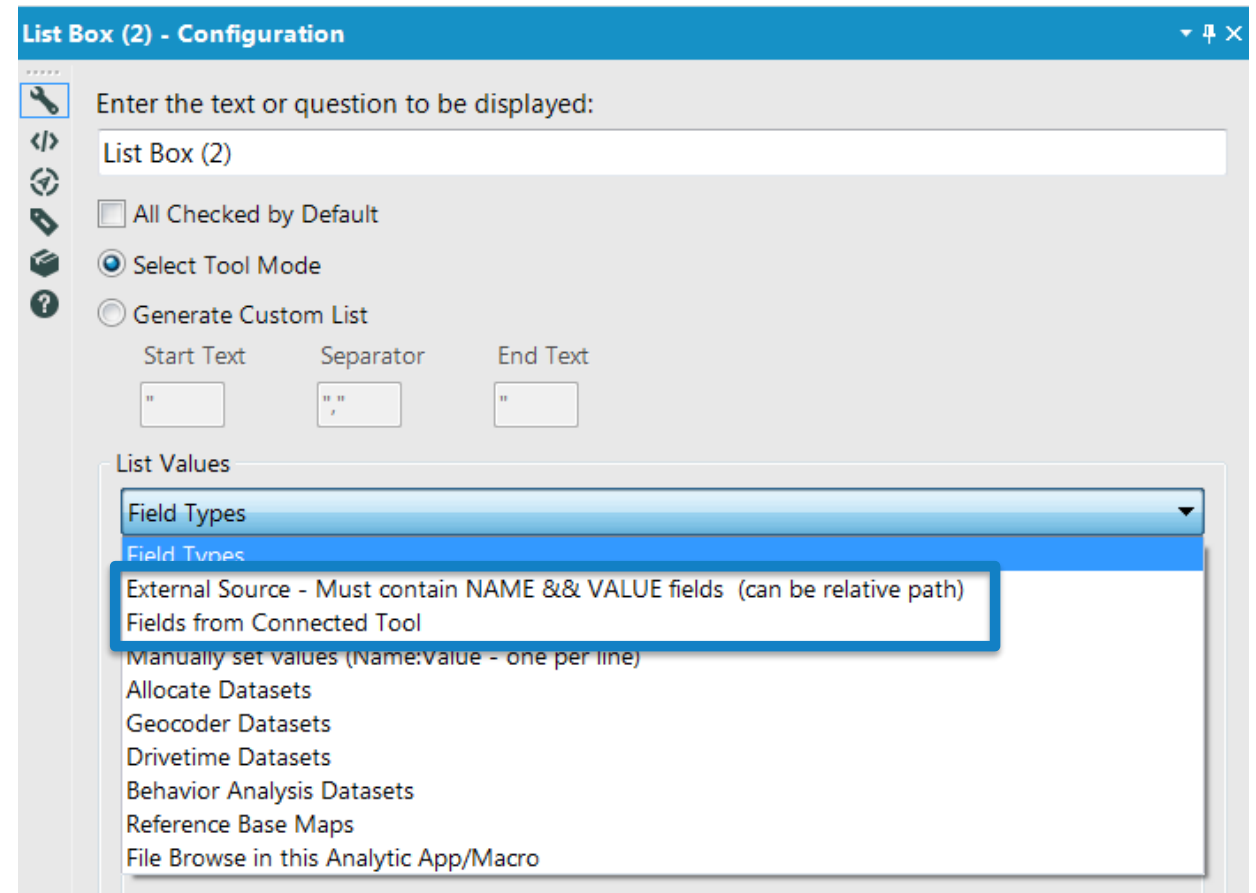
List Box (2) - Configuration

Enter the text or question to be displayed:

List Box (2)

All Checked by Default

Select Tool Mode

Generate Custom List

Start Text

Separator

End Text

"

","

"

List Values

Field Types

Field Types

External Source - Must contain NAME && VALUE fields (can be relative path)

Fields from Connected Tool

Manually set values (Name:Value - one per line)

Allocate Datasets

Geocoder Datasets

Drivetime Datasets

Behavior Analysis Datasets

Reference Base Maps

File Browse in this Analytic App/Macro